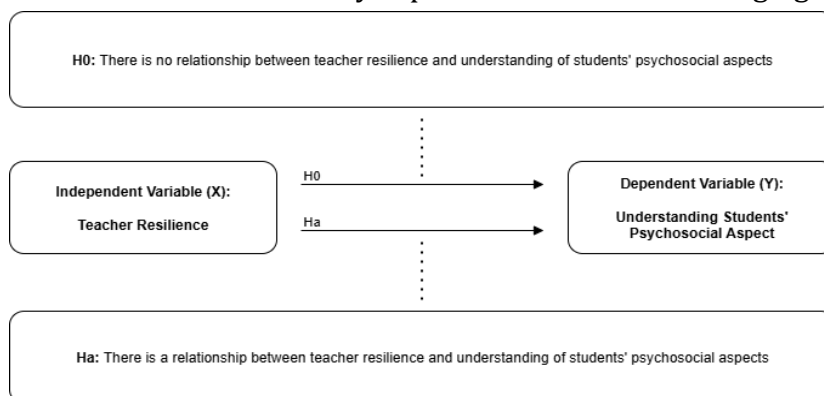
H0: There is no relationship between teacher resilience and understanding of students' psychosocial aspects

Independent Variable (X):

Teacher Resilience

H0

Ha

Dependent Variable (Y):

Understanding Students' Psychosocial Aspect

Ha: There is a relationship between teacher resilience and understanding of students' psychosocial aspects